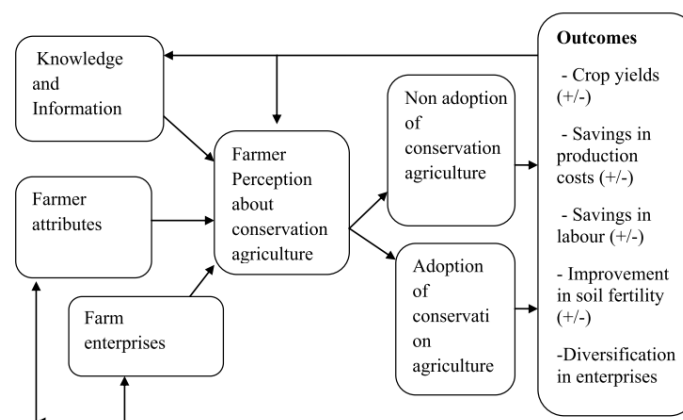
Knowledge and Information

Farmer attributes

Farm enterprises

Farmer Perception about conservation agriculture

Non adoption of conservation agriculture

Adoption of conservati on agriculture

Outcomes

- Crop yields (+/-)

- Savings in production costs (+/-)

- Savings in labour (+/-)

- Improvement in soil fertility (+/-)

-Diversification in enterprises